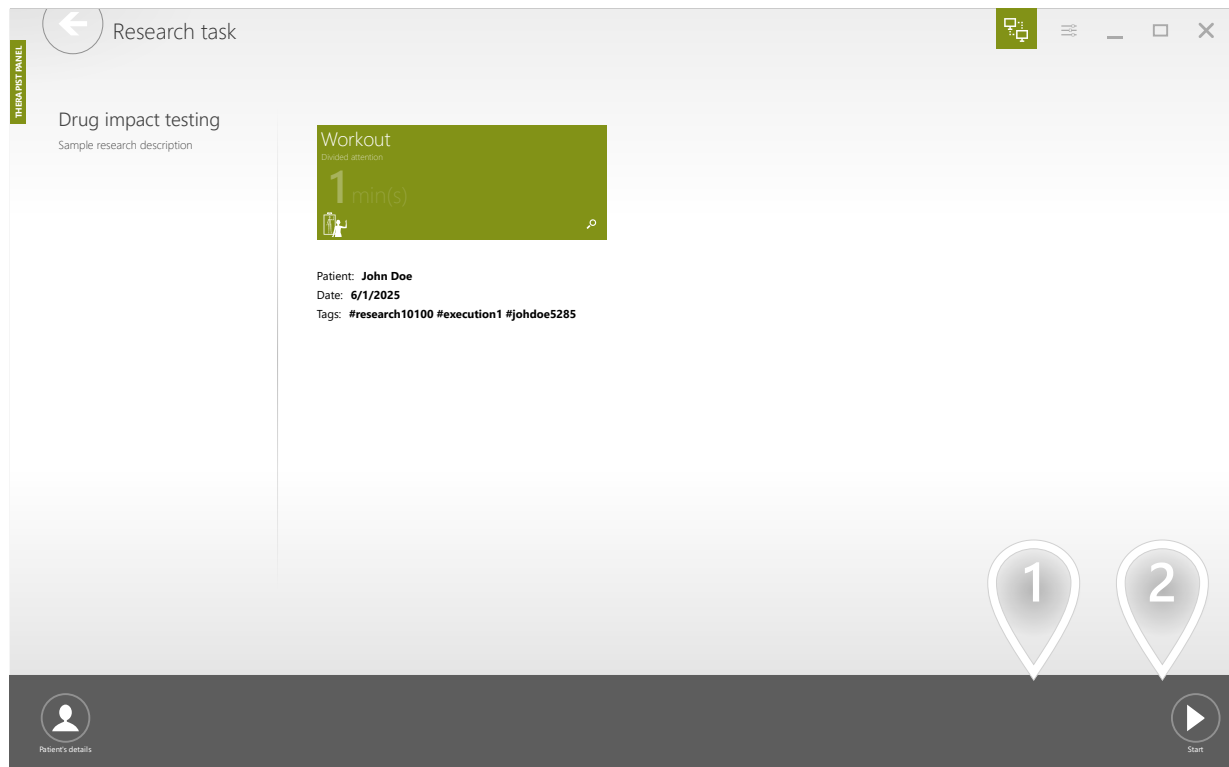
Research task

THERAPIST PANEL

Drug impact testing

Sample research description

Workout

Divided attention

1 min(s)

Patient: John Doe

Date: 6/1/2025

Tags: #research10100 #execution1 #johdoe5285

1

2

Patient's details

Start